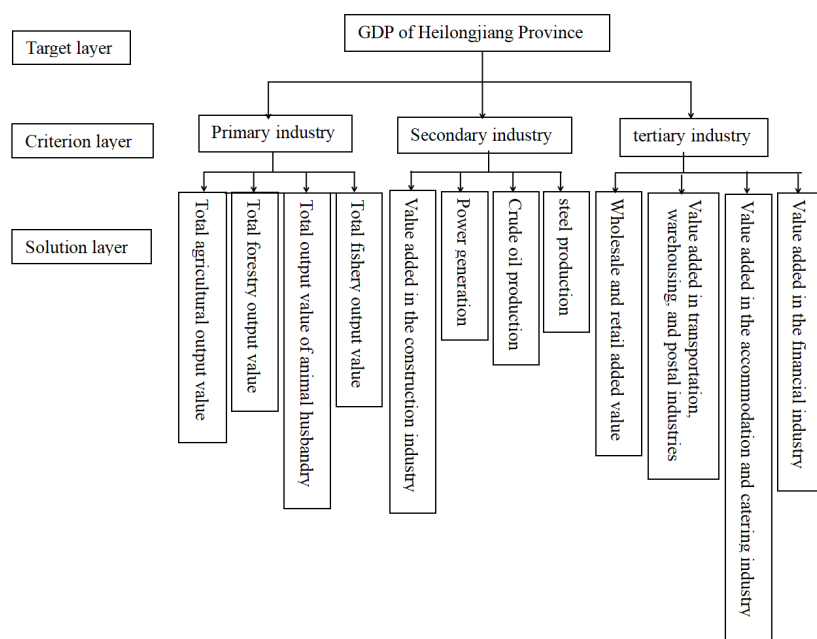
Target layer

GDP of Heilongjiang Province

Criterion layer

Primary industry

Secondary industry

tertiary industry

Solution layer

Total agricultural output value

Total forestry output value

Total output value of animal husbandry

Total fishery output value

Value added in the construction industry

Power generation

Crude oil production

steel production

Wholesale and retail added value

Value added in transportation, warehousing, and postal industries

Value added in the accommodation and catering industry

Value added in the financial industry